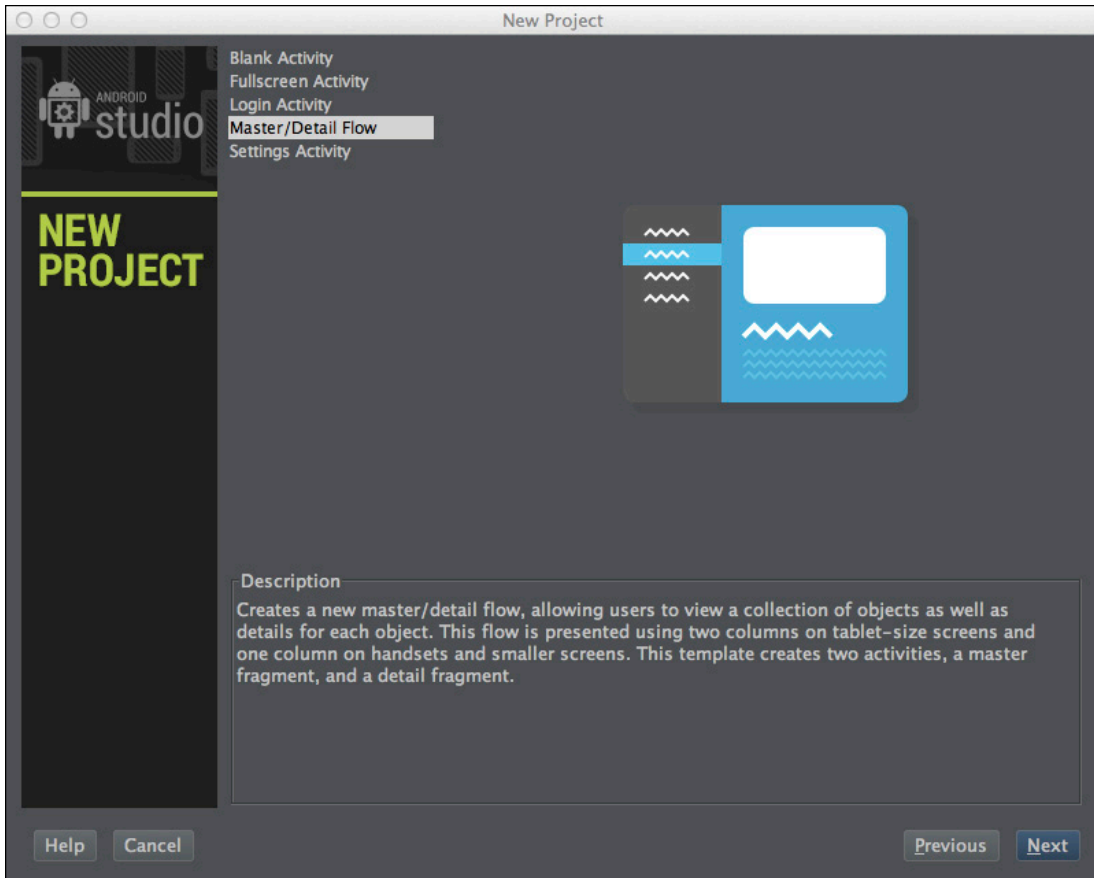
New Project

ANDROID studio

NEW PROJECT

Blank Activity
Fullscreen Activity
Login Activity
Master/Detail Flow
Settings Activity

Description
Creates a new master/detail flow, allowing users to view a collection of objects as well as details for each object. This flow is presented using two columns on tablet-size screens and one column on handsets and smaller screens. This template creates two activities, a master fragment, and a detail fragment.

Help Cancel Previous Next